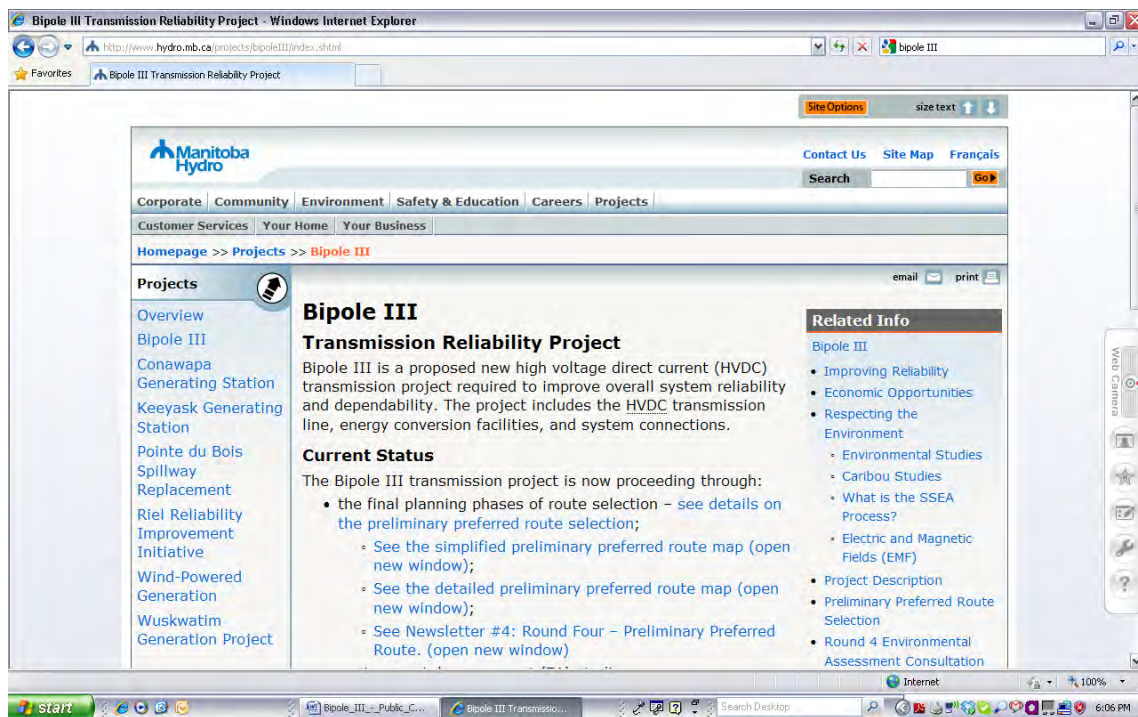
Bipole III Transmission Reliability Project - Windows Internet Explorer

http://www.hydro.mb.ca/projects/bipoleIII/index.shtml

bipole III

Favorites

Bipole III Transmission Reliability Project

Site Options size text

Manitoba Hydro

Contact Us Site Map Français

Search Go

Corporate | Community | Environment | Safety & Education | Careers | Projects

Customer Services | Your Home | Your Business

Homepage >> Projects >> Bipole III

email print

Projects

Overview
Bipole III
Conawapa Generating Station
Keeyask Generating Station
Pointe du Bois Spillway Replacement
Riel Reliability Improvement Initiative
Wind-Powered Generation
Wuskwatim Generation Project

# Bipole III

## Transmission Reliability Project

Bipole III is a proposed new high voltage direct current (HVDC) transmission project required to improve overall system reliability and dependability. The project includes the HVDC transmission line, energy conversion facilities, and system connections.

## Current Status

The Bipole III transmission project is now proceeding through:

- the final planning phases of route selection – see details on the preliminary preferred route selection;
  - See the simplified preliminary preferred route map (open new window);
  - See the detailed preliminary preferred route map (open new window);
  - See Newsletter #4: Round Four – Preliminary Preferred Route. (open new window)

Related Info

Bipole III
- Improving Reliability
- Economic Opportunities
- Respecting the Environment
  - Environmental Studies
  - Caribou Studies
  - What is the SSEA Process?
  - Electric and Magnetic Fields (EMF)
- Project Description
- Preliminary Preferred Route Selection
- Round 4 Environmental Assessment Consultation

Web Camera

Internet 100%

start Bipole_III_-_Public_C... Bipole III Transmissio... Search Desktop 6:06 PM